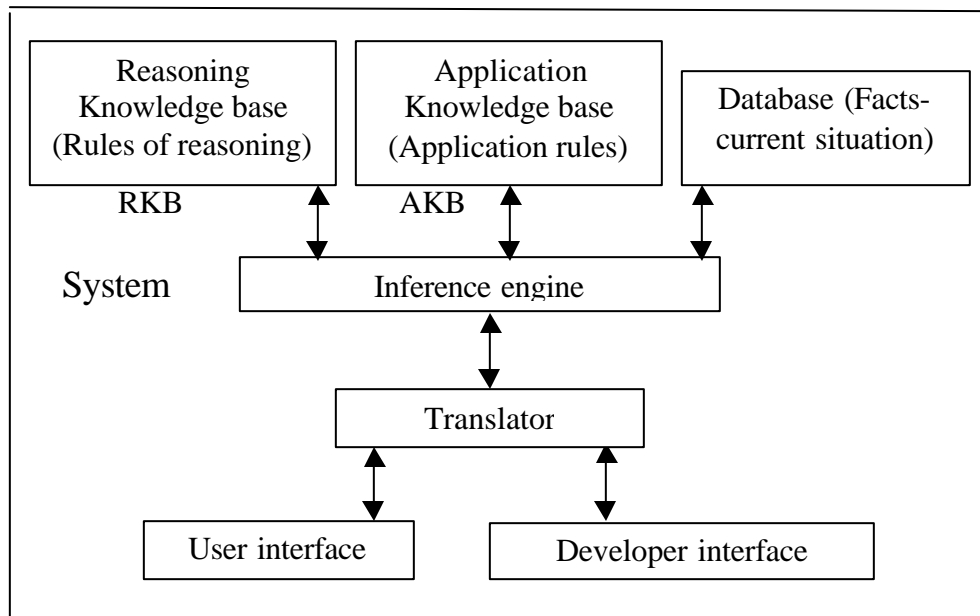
Reasoning Knowledge base (Rules of reasoning)

RKB

Application Knowledge base (Application rules)

AKB

Database (Facts-current situation)

System

Inference engine

Translator

User interface

Developer interface